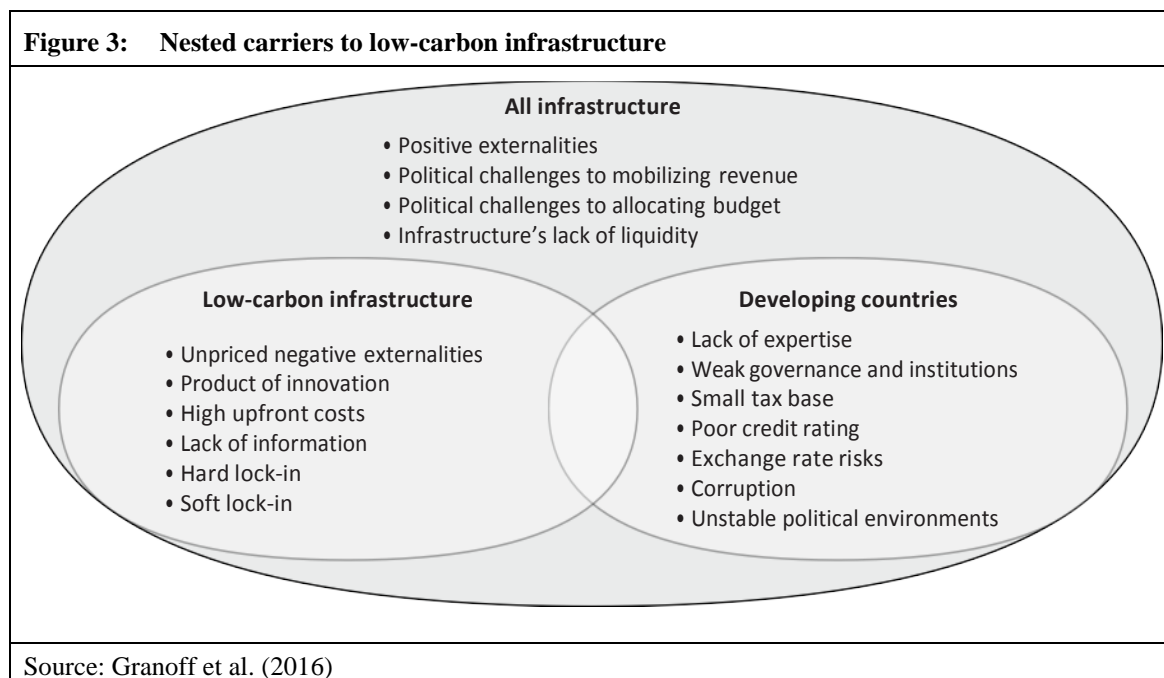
**Figure 3: Nested carriers to low-carbon infrastructure**

All infrastructure

- Positive externalities
- Political challenges to mobilizing revenue
- Political challenges to allocating budget
- Infrastructure's lack of liquidity

Low-carbon infrastructure

- Unpriced negative externalities
- Product of innovation
- High upfront costs
- Lack of information
- Hard lock-in
- Soft lock-in

Developing countries

- Lack of expertise
- Weak governance and institutions
- Small tax base
- Poor credit rating
- Exchange rate risks
- Corruption
- Unstable political environments

Source: Granoff et al. (2016)